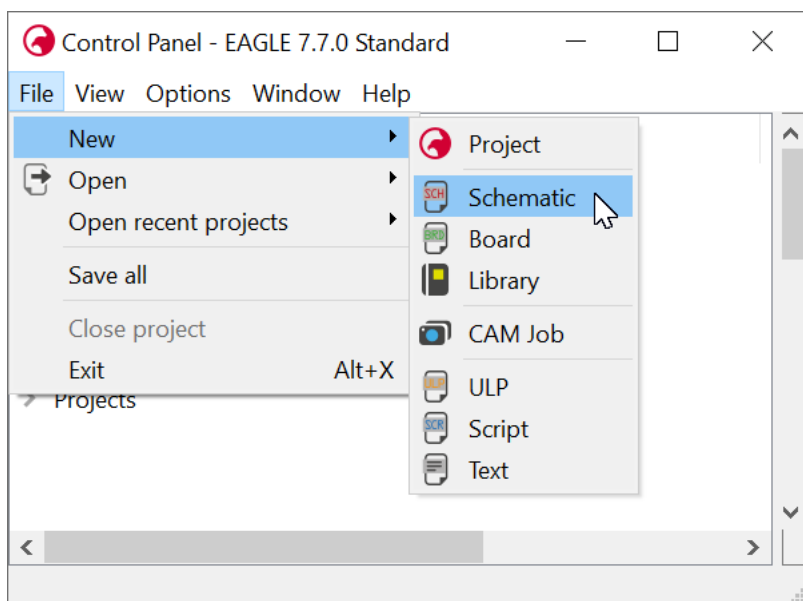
Control Panel - EAGLE 7.7.0 Standard

File View Options Window Help

New
Open
Open recent projects
Save all
Close project
Exit Alt+X

Projects

Project
SCH Schematic
BRD Board
Library
CAM Job
ULP ULP
SCR Script
Text